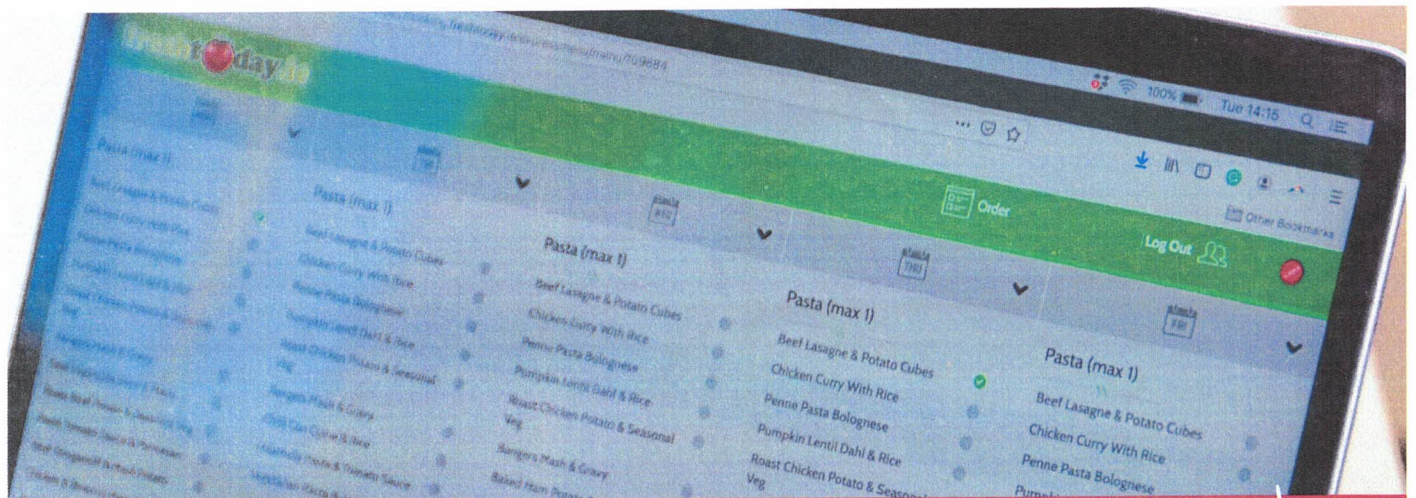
fresh t day.ie

100% Tue 14:16

Order

Log Out

Other Bookmarks

Pasta (max 1)

Beef Lasagne & Potato Cubes

Chicken Curry With Rice

Penne Pasta Bolognese

Pumpkin Lentil Dahl & Rice

Roast Chicken Potato & Seasonal Veg

Pasta (max 1)

Beef Lasagne & Potato Cubes

Chicken Curry With Rice

Penne Pasta Bolognese

Pumpkin Lentil Dahl & Rice

Roast Chicken Potato & Seasonal Veg

Bangers Mash & Gravy

Pasta (max 1)

Beef Lasagne & Potato Cubes

Chicken Curry With Rice

Penne Pasta Bolognese

Pumpkin Lentil Dahl & Rice

Roast Chicken Potato & Seasonal Veg

Bangers Mash & Gravy

Pasta (max 1)

Beef Lasagne & Potato Cubes

Chicken Curry With Rice

Penne Pasta Bolognese

Pumpkin Lentil Dahl & Rice

Roast Chicken Potato & Season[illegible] Veg

Pasta (max 1)

Beef Lasagne & Potato Cubes

Chicken Curry With Rice

Penne Pasta Bolognese

Pump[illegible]